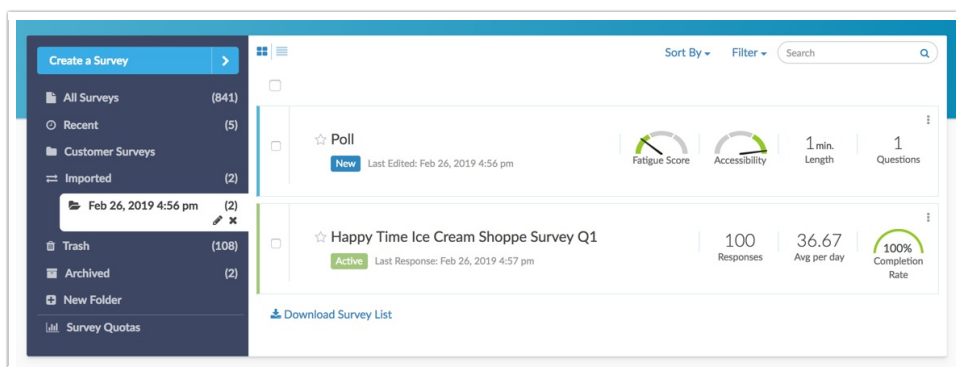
Create a Survey

All Surveys (841)
Recent (5)
Customer Surveys
Imported (2)
Feb 26, 2019 4:56 pm (2)
Trash (108)
Archived (2)
New Folder
Survey Quotas

Sort By Filter Search

Poll
New Last Edited: Feb 26, 2019 4:56 pm
Fatigue Score
Accessibility
1 min.
Length
1
Questions

Happy Time Ice Cream Shoppe Survey Q1
Active Last Response: Feb 26, 2019 4:57 pm
100
Responses
36.67
Avg per day
100%
Completion Rate

Download Survey List